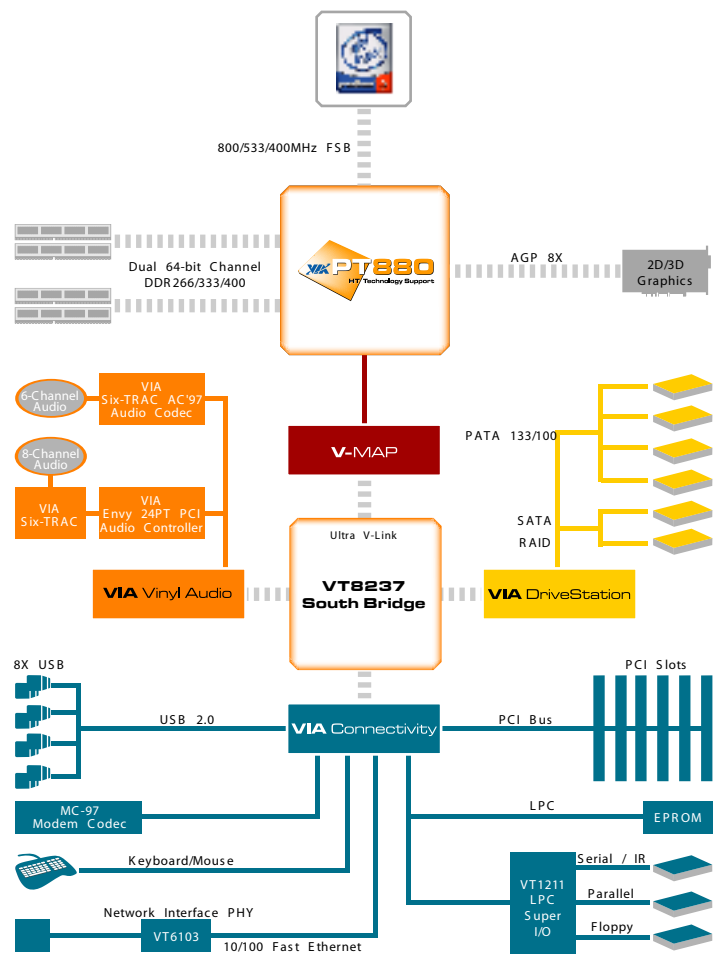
800/533/400MHz FSB

Dual 64-bit Channel DDR266/333/400

VIA PT880 HT Technology Support

AGP 8X

2D/3D Graphics

6-Channel Audio

VIA Six-TRAC AC'97 Audio Codec

8-Channel Audio

VIA Six-TRAC

VIA Envy 24PT PCI Audio Controller

V-MAP

PATA 133/100

SATA RAID

Ultra V-Link

VT8237 South Bridge

VIA Vinyl Audio

VIA DriveStation

8X USB

PCI Slots

USB 2.0

VIA Connectivity

PCI Bus

MC-97 Modem Codec

LPC

EPROM

Keyboard/Mouse

VT1211 LPC Super I/O

Serial / IR

Parallel

Floppy

Network Interface PHY

VT6103

10/100 Fast Ethernet